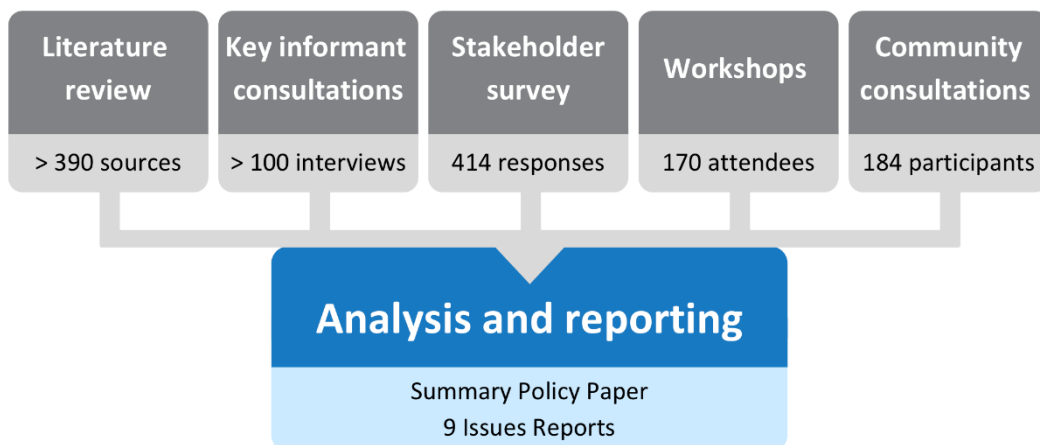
Literature review

> 390 sources

Key informant consultations

> 100 interviews

Stakeholder survey

414 responses

Workshops

170 attendees

Community consultations

184 participants

Analysis and reporting

Summary Policy Paper
9 Issues Reports